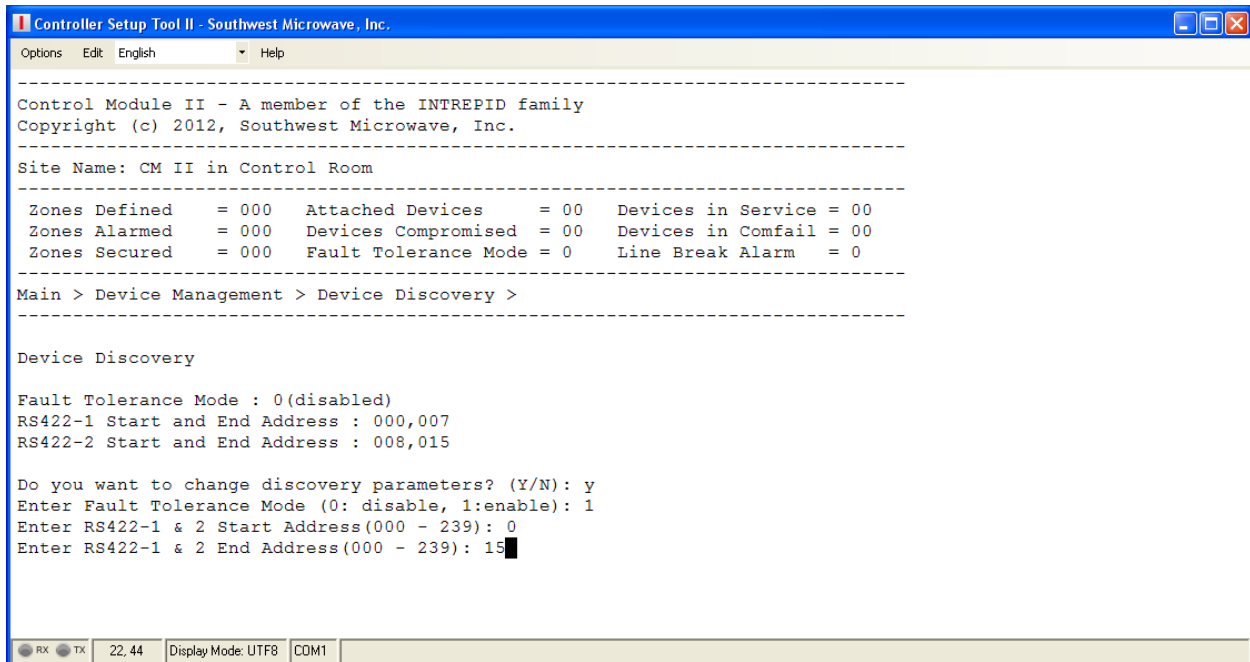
Controller Setup Tool II - Southwest Microwave, Inc.

Options Edit English Help

--------------------------------------------------------------------------------
Control Module II - A member of the INTREPID family
Copyright (c) 2012, Southwest Microwave, Inc.
--------------------------------------------------------------------------------
Site Name: CM II in Control Room
--------------------------------------------------------------------------------
Zones Defined = 000 Attached Devices = 00 Devices in Service = 00
Zones Alarmed = 000 Devices Compromised = 00 Devices in Comfail = 00
Zones Secured = 000 Fault Tolerance Mode = 0 Line Break Alarm = 0
--------------------------------------------------------------------------------
Main > Device Management > Device Discovery >
--------------------------------------------------------------------------------

Device Discovery

Fault Tolerance Mode : 0(disabled)
RS422-1 Start and End Address : 000,007
RS422-2 Start and End Address : 008,015

Do you want to change discovery parameters? (Y/N): y
Enter Fault Tolerance Mode (0: disable, 1:enable): 1
Enter RS422-1 & 2 Start Address(000 - 239): 0
Enter RS422-1 & 2 End Address(000 - 239): 15

RX TX 22, 44 Display Mode: UTF8 COM1